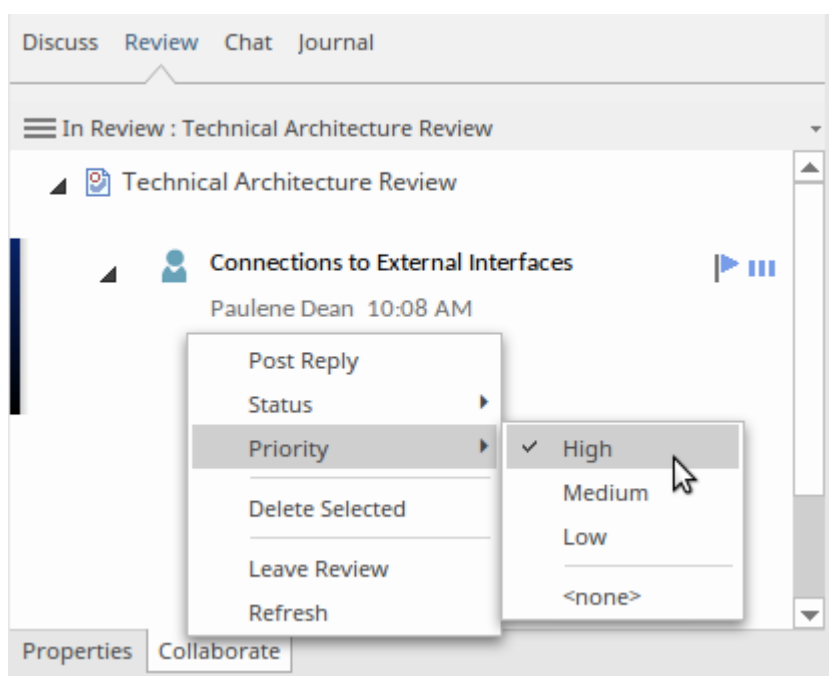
Discuss Review Chat Journal

In Review : Technical Architecture Review

Technical Architecture Review

Connections to External Interfaces

Paulene Dean 10:08 AM

Post Reply
Status
Priority
Delete Selected
Leave Review
Refresh

✓ High
Medium
Low
<none>

Properties Collaborate